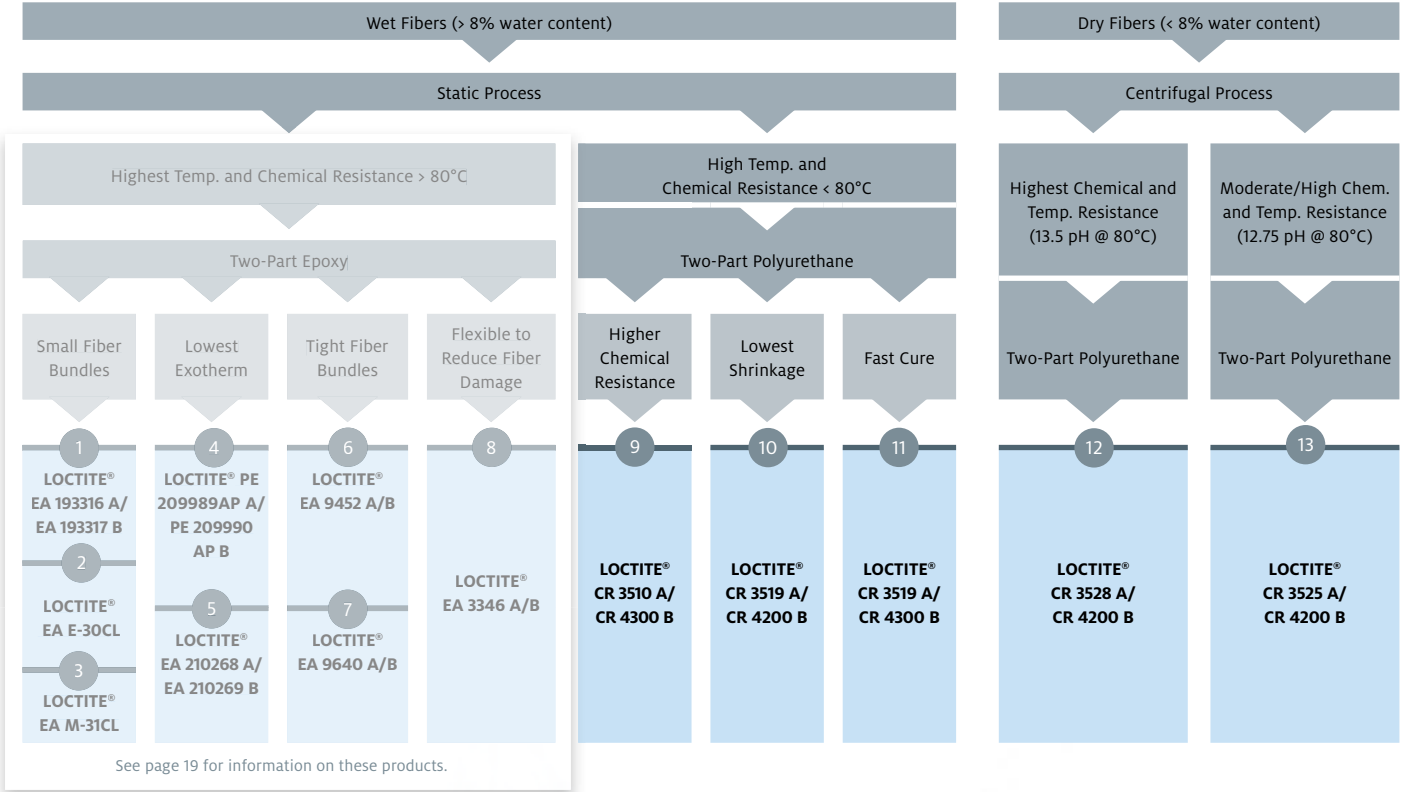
Wet Fibers (> 8% water content)

Dry Fibers (< 8% water content)

Static Process

Centrifugal Process

Highest Temp. and Chemical Resistance > 80°C

Two-Part Epoxy

Small Fiber Bundles

Lowest Exotherm

Tight Fiber Bundles

Flexible to Reduce Fiber Damage

1
LOCTITE® EA 193316 A/ EA 193317 B

2
LOCTITE® EA E-30CL

3
LOCTITE® EA M-31CL

4
LOCTITE® PE 209989AP A/ PE 209990 AP B

5
LOCTITE® EA 210268 A/ EA 210269 B

6
LOCTITE® EA 9452 A/B

7
LOCTITE® EA 9640 A/B

8
LOCTITE® EA 3346 A/B

See page 19 for information on these products.

High Temp. and Chemical Resistance < 80°C

Two-Part Polyurethane

Higher Chemical Resistance

Lowest Shrinkage

Fast Cure

9
LOCTITE® CR 3510 A/ CR 4300 B

10
LOCTITE® CR 3519 A/ CR 4200 B

11
LOCTITE® CR 3519 A/ CR 4300 B

Highest Chemical and Temp. Resistance (13.5 pH @ 80°C)

Two-Part Polyurethane

12
LOCTITE® CR 3528 A/ CR 4200 B

Moderate/High Chem. and Temp. Resistance (12.75 pH @ 80°C)

Two-Part Polyurethane

13
LOCTITE® CR 3525 A/ CR 4200 B